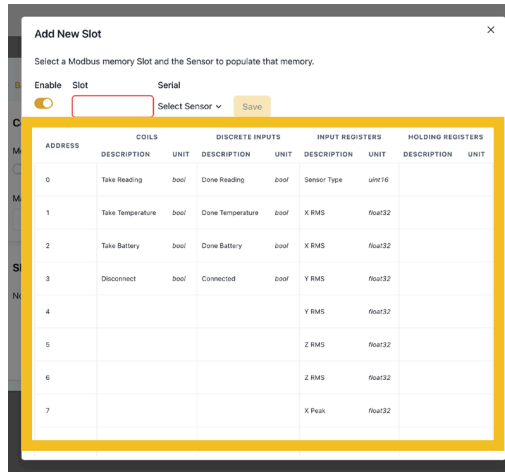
Add New Slot

×

Select a Modbus memory Slot and the Sensor to populate that memory.

Enable Slot Serial

Select Sensor ⌄ Save

| ADDRESS | COILS DESCRIPTION | COILS UNIT | DISCRETE INPUTS DESCRIPTION | DISCRETE INPUTS UNIT | INPUT REGISTERS DESCRIPTION | INPUT REGISTERS UNIT | HOLDING REGISTERS DESCRIPTION | HOLDING REGISTERS UNIT |
|---|---|---|---|---|---|---|---|---|
| 0 | Take Reading | bool | Done Reading | bool | Sensor Type | uint16 | | |
| 1 | Take Temperature | bool | Done Temperature | bool | X RMS | float32 | | |
| 2 | Take Battery | bool | Done Battery | bool | X RMS | float32 | | |
| 3 | Disconnect | bool | Connected | bool | Y RMS | float32 | | |
| 4 | | | | | Y RMS | float32 | | |
| 5 | | | | | Z RMS | float32 | | |
| 6 | | | | | Z RMS | float32 | | |
| 7 | | | | | X Peak | float32 | | |